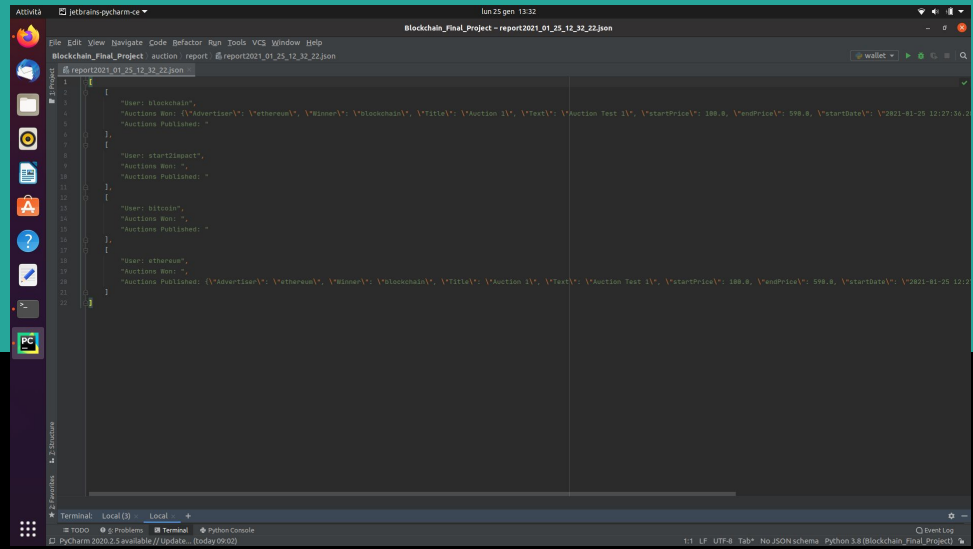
Attività jetbrains-pycharm-ce ▾ lun 25 gen 13:32

Blockchain_Final_Project – report2021_01_25_12_32_22.json

File Edit View Navigate Code Refactor Run Tools VCS Window Help

Blockchain_Final_Project auction report report2021_01_25_12_32_22.json wallet ▾

report2021_01_25_12_32_22.json ×

1: Project

1 [
2 [
3 "User: blockchain",
4 "Auctions Won: {\"Advertiser\": \"ethereum\", \"Winner\": \"blockchain\", \"Title\": \"Auction 1\", \"Text\": \"Auction Test 1\", \"startPrice\": 100.0, \"endPrice\": 590.0, \"startDate\": \"2021-01-25 12:27:36.2
5 "Auctions Published: "
6 ],
7 [
8 "User: start2impact",
9 "Auctions Won: ",
10 "Auctions Published: "
11 ],
12 [
13 "User: bitcoin",
14 "Auctions Won: ",
15 "Auctions Published: "
16 ],
17 [
18 "User: ethereum",
19 "Auctions Won: ",
20 "Auctions Published: {\"Advertiser\": \"ethereum\", \"Winner\": \"blockchain\", \"Title\": \"Auction 1\", \"Text\": \"Auction Test 1\", \"startPrice\": 100.0, \"endPrice\": 590.0, \"startDate\": \"2021-01-25 12:2
21 ]
22 ]

Z: Structure
2: Favorites

Terminal: Local (3) × Local × +

≡ TODO 6: Problems Terminal Python Console Event Log

PyCharm 2020.2.5 available // Update... (today 09:02) 1:1 LF UTF-8 Tab* No JSON schema Python 3.8 (Blockchain_Final_Project)